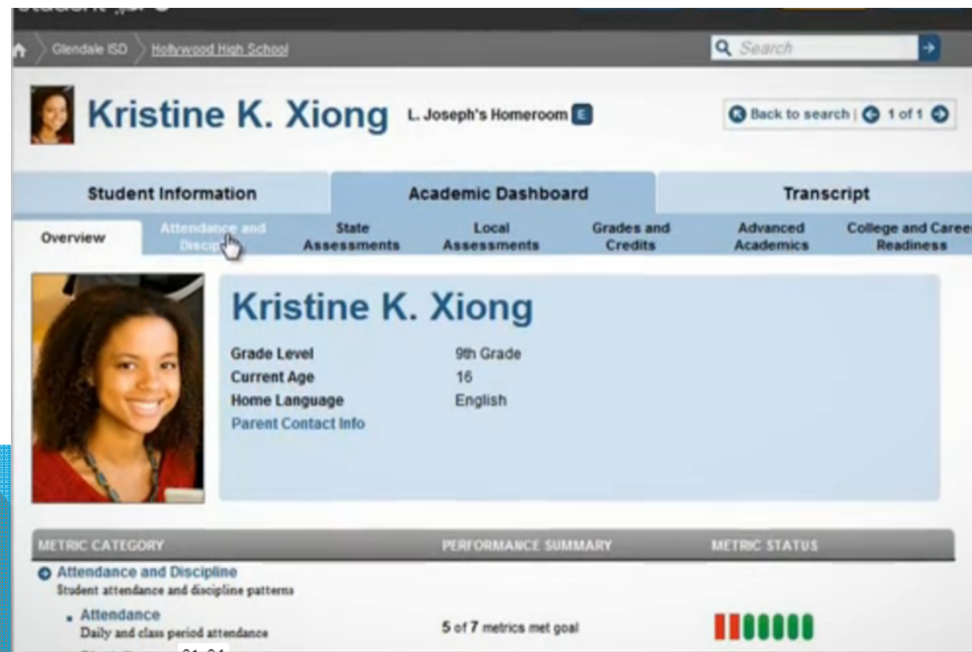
Glendale ISD Hollywood High School

Search

Kristine K. Xiong L. Joseph's Homeroom E

Back to search | 1 of 1

Student Information | Academic Dashboard | Transcript

Overview | Attendance and Discip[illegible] | State Assessments | Local Assessments | Grades and Credits | Advanced Academics | College and Caree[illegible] Readiness

Kristine K. Xiong

| | |
|---|---|
| Grade Level | 9th Grade |
| Current Age | 16 |
| Home Language | English |

Parent Contact Info

| METRIC CATEGORY | PERFORMANCE SUMMARY | METRIC STATUS |
|---|---|---|
| Attendance and Discipline<br>Student attendance and discipline patterns | | |
| Attendance<br>Daily and class period attendance | 5 of 7 metrics met goal | |